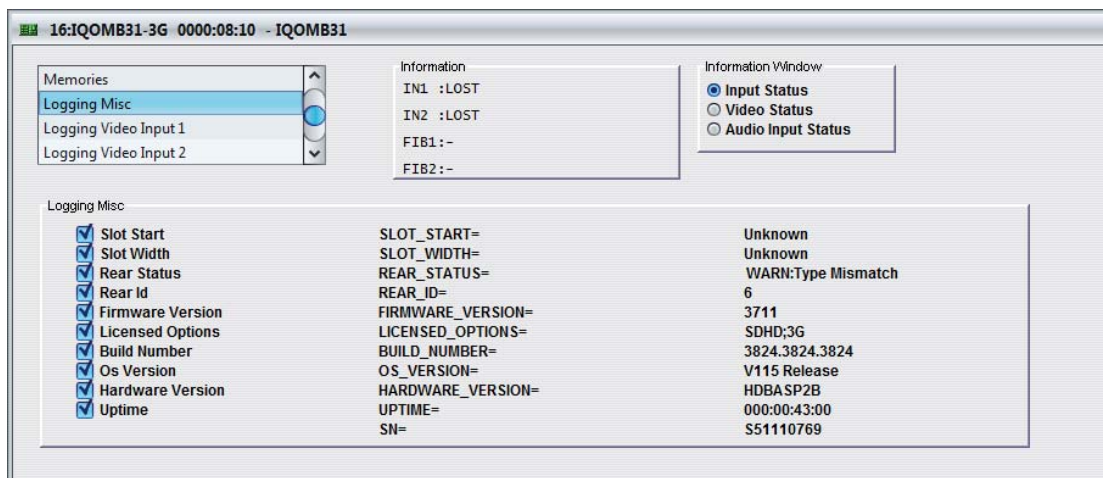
16:IQOMB31-3G 0000:08:10 - IQOMB31

Memories
Logging Misc
Logging Video Input 1
Logging Video Input 2

Information
IN1 :LOST
IN2 :LOST
FIB1:-
FIB2:-

Information Window
Input Status
Video Status
Audio Input Status

Logging Misc

| | | |
|---|---|---|
| Slot Start | SLOT_START= | Unknown |
| Slot Width | SLOT_WIDTH= | Unknown |
| Rear Status | REAR_STATUS= | WARN:Type Mismatch |
| Rear Id | REAR_ID= | 6 |
| Firmware Version | FIRMWARE_VERSION= | 3711 |
| Licensed Options | LICENSED_OPTIONS= | SDHD;3G |
| Build Number | BUILD_NUMBER= | 3824.3824.3824 |
| Os Version | OS_VERSION= | V115 Release |
| Hardware Version | HARDWARE_VERSION= | HDBASP2B |
| Uptime | UPTIME= | 000:00:43:00 |
| | SN= | S51110769 |